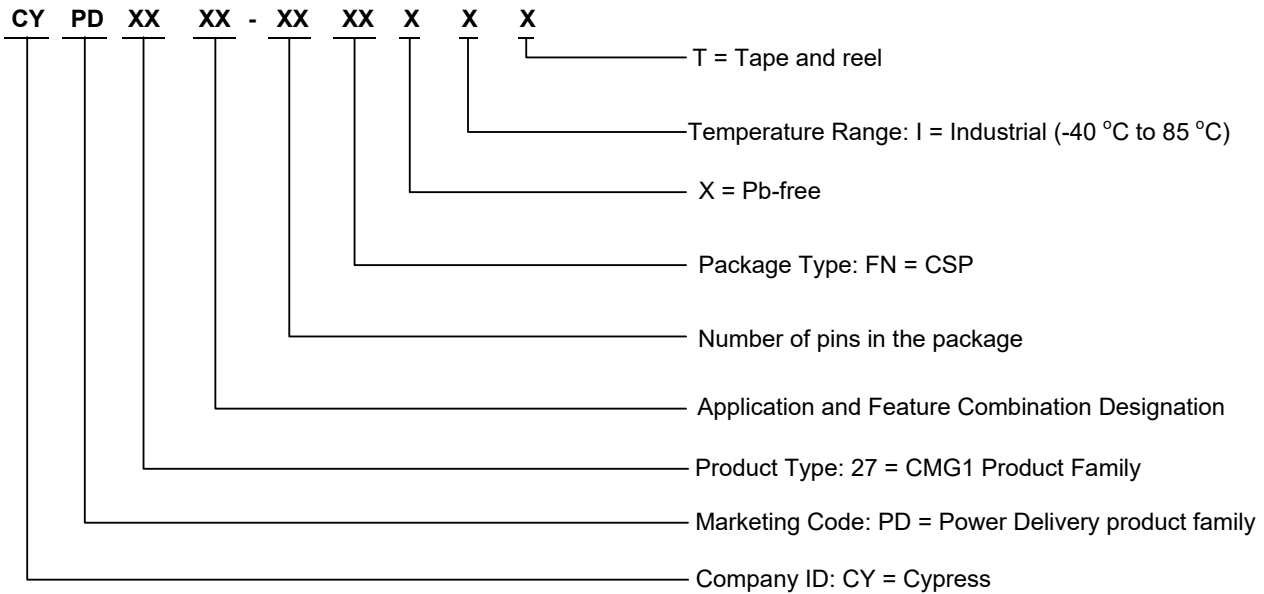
CY PD XX XX - XX XX X X X

T = Tape and reel

Temperature Range: I = Industrial (-40 $^{o}$C to 85 $^{o}$C)

X = Pb-free

Package Type: FN = CSP

Number of pins in the package

Application and Feature Combination Designation

Product Type: 27 = CMG1 Product Family

Marketing Code: PD = Power Delivery product family

Company ID: CY = Cypress